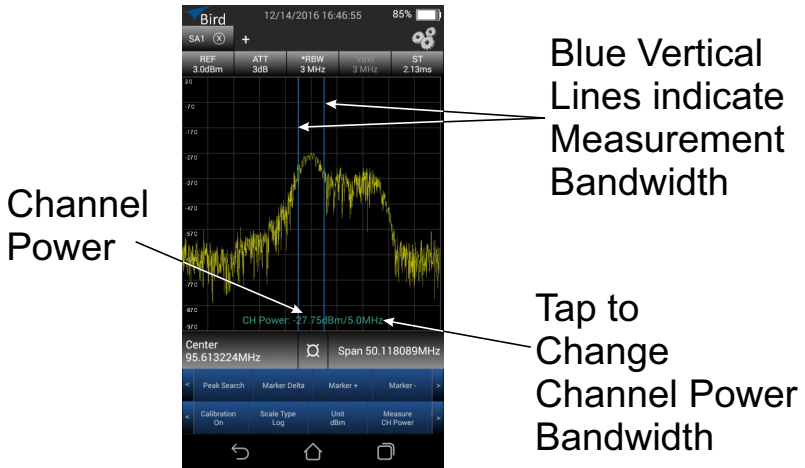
Bird 12/14/2016 16:46:55 85%

SA1 +

REF 3.0dBm | ATT 3dB | *RBW 3 MHz | VBW 3 MHz | ST 2.13ms

3.0
-7.0
-17.0
-27.0
-37.0
-47.0
-57.0
-67.0
-77.0
-87.0
-97.0

CH Power: -27.75dBm/5.0MHz

Center 95.613224MHz | Span 50.118089MHz

< Peak Search | Marker Delta | Marker + | Marker - >

< Calibration On | Scale Type Log | Unit dBm | Measure CH Power >

Blue Vertical Lines indicate Measurement Bandwidth

Channel Power

Tap to Change Channel Power Bandwidth